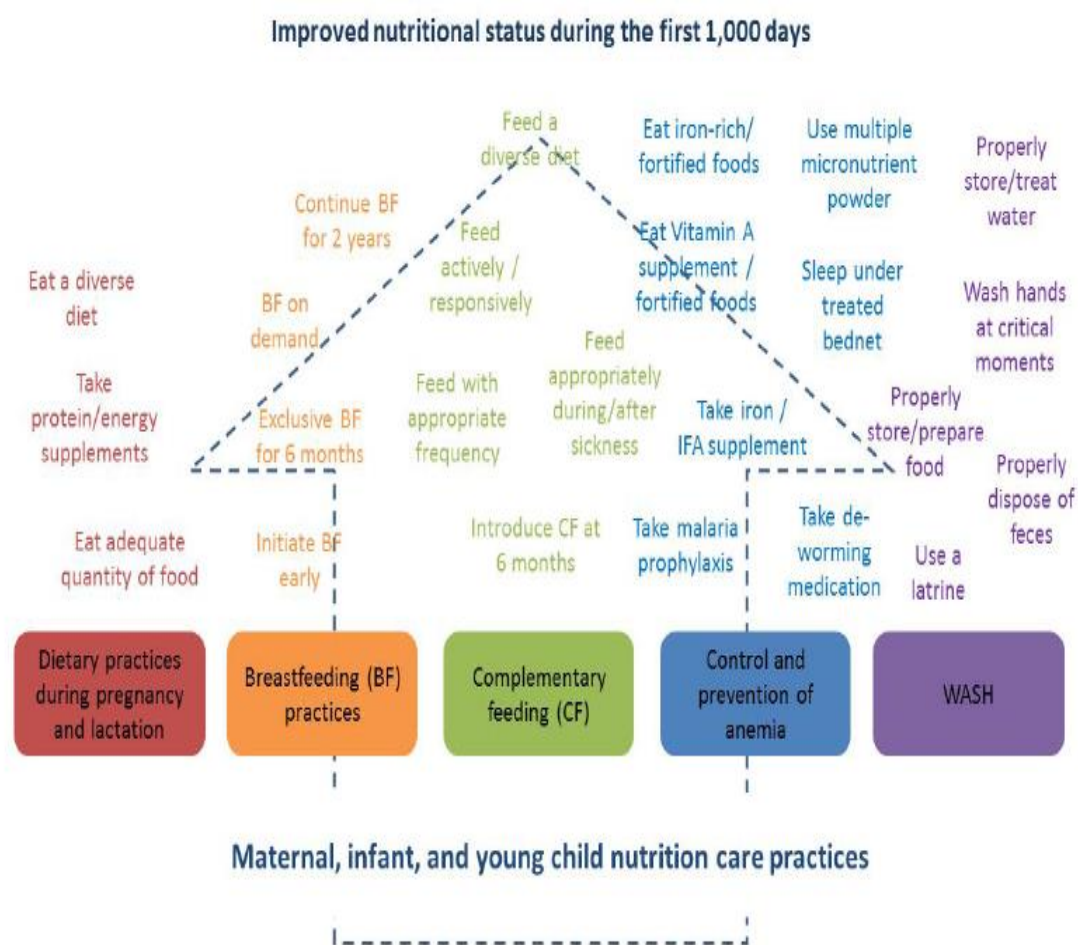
Improved nutritional status during the first 1,000 days

Feed a diverse diet

Eat iron-rich/ fortified foods

Use multiple micronutrient powder

Properly store/treat water

Continue BF for 2 years

Feed actively / responsively

Eat Vitamin A supplement / fortified foods

Sleep under treated bednet

Wash hands at critical moments

Eat a diverse diet

BF on demand

Feed appropriately during/after sickness

Take protein/energy supplements

Feed with appropriate frequency

Properly store/prepare food

Exclusive BF for 6 months

Take iron / IFA supplement

Properly dispose of feces

Eat adequate quantity of food

Initiate BF early

Introduce CF at 6 months

Take malaria prophylaxis

Take de-worming medication

Use a latrine

Dietary practices during pregnancy and lactation

Breastfeeding (BF) practices

Complementary feeding (CF)

Control and prevention of anemia

WASH

Maternal, infant, and young child nutrition care practices